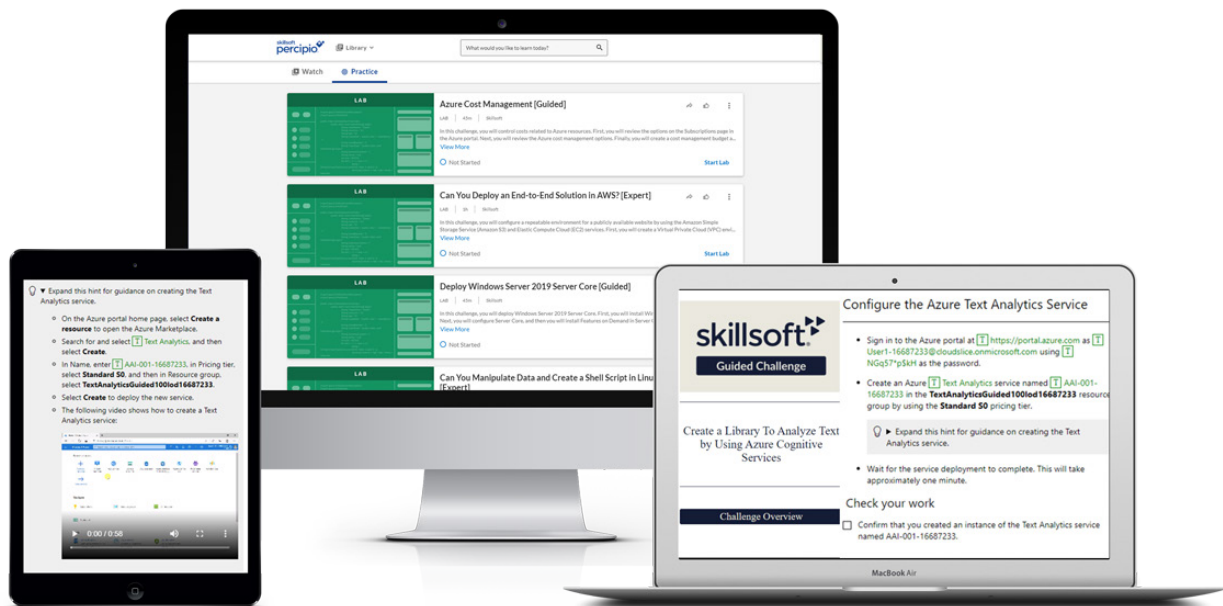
skillsoft percipio Library

What would you like to learn today?

Watch Practice

LAB

Azure Cost Management [Guided]

LAB | 45m | Skillsoft

In this challenge, you will control costs related to Azure resources. First, you will review the options on the Subscriptions page in the Azure portal. Next, you will review the Azure cost management options. Finally, you will create a cost management budget a...

View More

Not Started

Start Lab

LAB

Can You Deploy an End-to-End Solution in AWS? [Expert]

LAB | 3h | Skillsoft

In this challenge, you will configure a repeatable environment for a publicly available website by using the Amazon Simple Storage Service (Amazon S3) and Elastic Compute Cloud (EC2) services. First, you will create a Virtual Private Cloud (VPC) envi...

View More

Not Started

Start Lab

LAB

Deploy Windows Server 2019 Server Core [Guided]

In this challenge, you will deploy Windows Server 2019 Server Core. First, you will install Win... Next, you will configure Server Core, and then you will install Features on Demand in Server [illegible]

View More

Not Started

LAB

Can You Manipulate Data and Create a Shell Script in Linu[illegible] [Expert]

▼ Expand this hint for guidance on creating the Text Analytics service.

On the Azure portal home page, select Create a resource to open the Azure Marketplace.

Search for and select Text Analytics, and then select Create.

In Name, enter AAI-001-16687233, in Pricing tier, select Standard S0, and then in Resource group, select TextAnalyticsGuided100lod16687233.

Select Create to deploy the new service.

The following video shows how to create a Text Analytics service:

0:00 / 0:58

skillsoft

Guided Challenge

Create a Library To Analyze Text by Using Azure Cognitive Services

Challenge Overview

Configure the Azure Text Analytics Service

Sign in to the Azure portal at https://portal.azure.com as User1-16687233@cloudslice.onmicrosoft.com using NGq57*pSkH as the password.

Create an Azure Text Analytics service named AAI-001-16687233 in the TextAnalyticsGuided100lod16687233 resource group by using the Standard S0 pricing tier.

▶ Expand this hint for guidance on creating the Text Analytics service.

Wait for the service deployment to complete. This will take approximately one minute.

Check your work

Confirm that you created an instance of the Text Analytics service named AAI-001-16687233.

MacBook Air